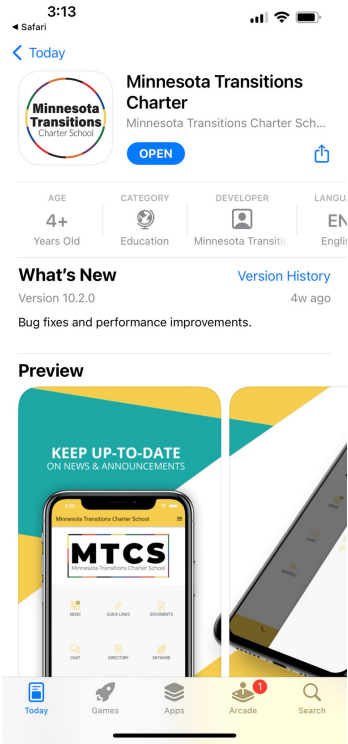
3:13
◂ Safari

< Today

Minnesota Transitions Charter School

Minnesota Transitions Charter

Minnesota Transitions Charter Sch...

OPEN

AGE
4+
Years Old

CATEGORY
Education

DEVELOPER
Minnesota Transiti

LANGU
EN
Englis

What's New
Version History
Version 10.2.0
4w ago
Bug fixes and performance improvements.

Preview

KEEP UP-TO-DATE
ON NEWS & ANNOUNCEMENTS

Minnesota Transitions Charter School

MTCS
Minnesota Transitions Charter School

NEWS
QUICK LINKS
DOCUMENTS
CHAT
DIRECTORY
SKYWARD

Today
Games
Apps
1
Arcade
Search